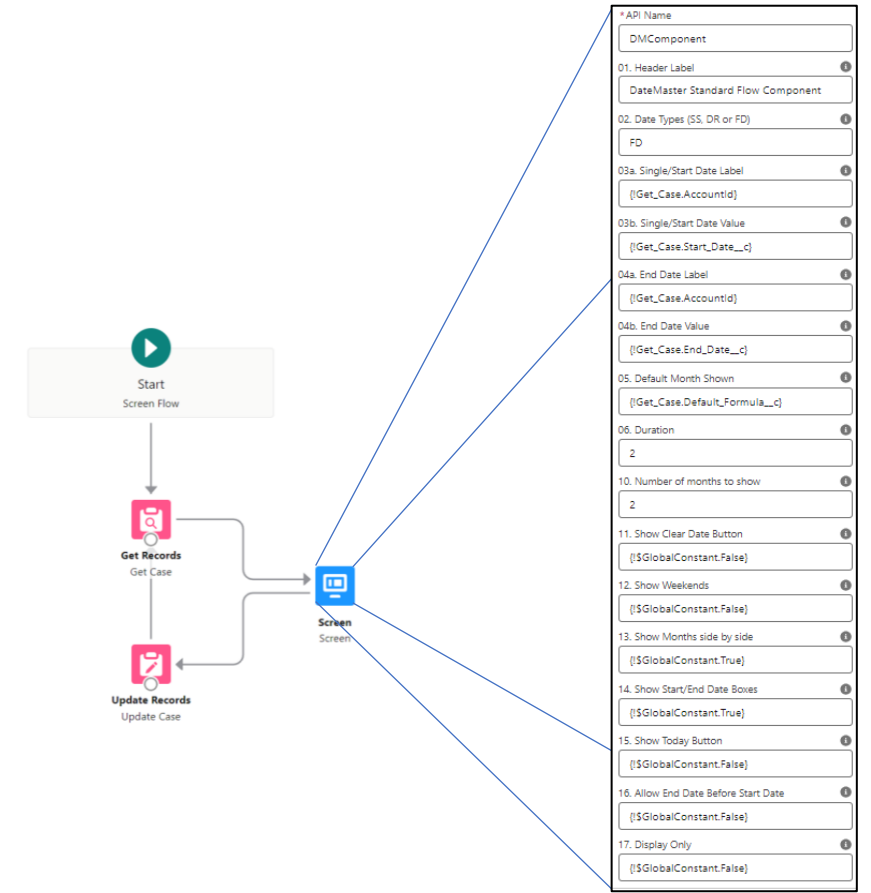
Start
Screen Flow

Get Records
Get Case

Update Records
Update Case

Screen
Screen

*API Name
DMComponent
01. Header Label
DateMaster Standard Flow Component
02. Date Types (SS, DR or FD)
FD
03a. Single/Start Date Label
{!Get_Case.AccountId}
03b. Single/Start Date Value
{!Get_Case.Start_Date__c}
04a. End Date Label
{!Get_Case.AccountId}
04b. End Date Value
{!Get_Case.End_Date__c}
05. Default Month Shown
{!Get_Case.Default_Formula__c}
06. Duration
2
10. Number of months to show
2
11. Show Clear Date Button
{!$GlobalConstant.False}
12. Show Weekends
{!$GlobalConstant.False}
13. Show Months side by side
{!$GlobalConstant.True}
14. Show Start/End Date Boxes
{!$GlobalConstant.True}
15. Show Today Button
{!$GlobalConstant.False}
16. Allow End Date Before Start Date
{!$GlobalConstant.False}
17. Display Only
{!$GlobalConstant.False}